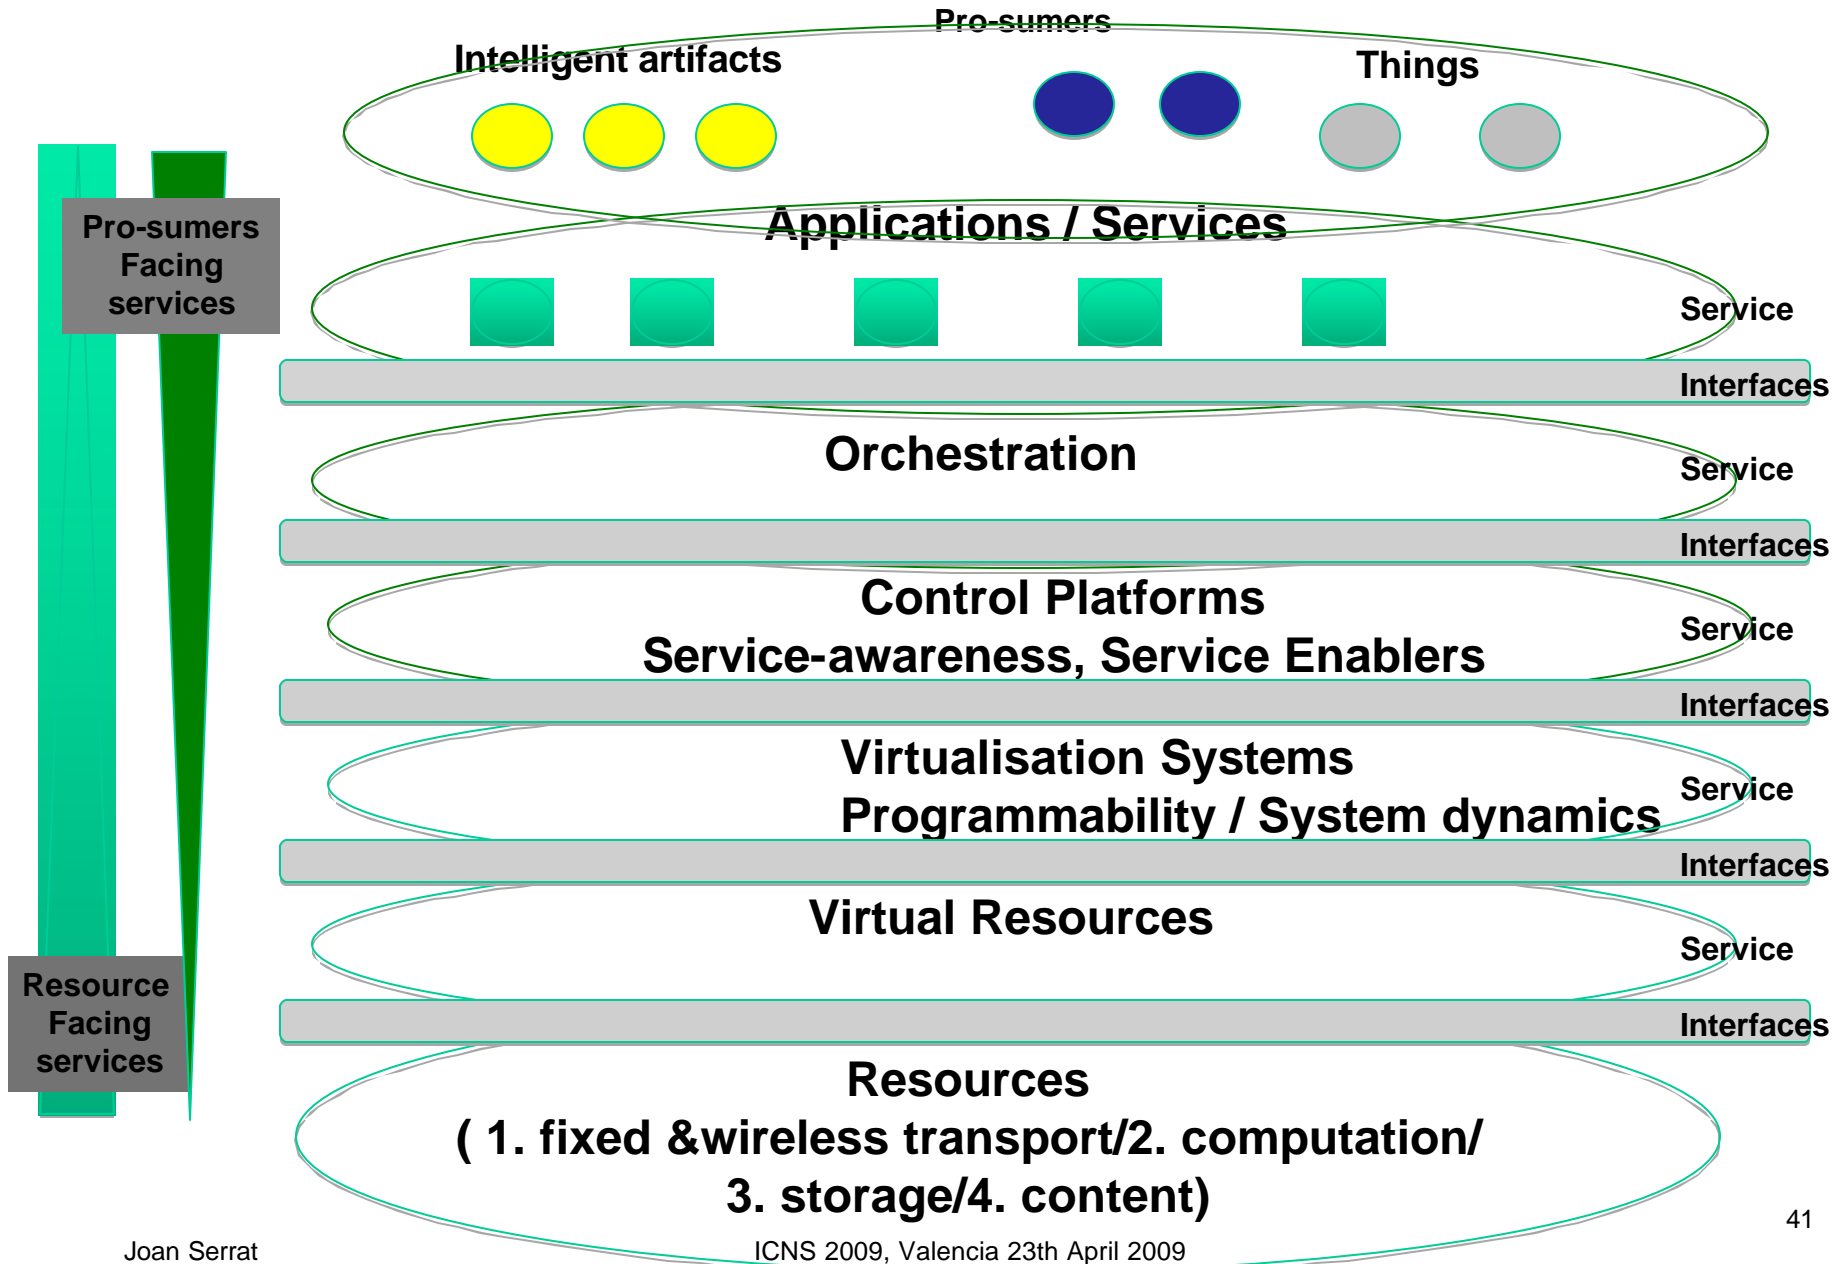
Pro-sumers

Intelligent artifacts

Things

Pro-sumers Facing services

Applications / Services

Service

Interfaces

Orchestration

Service

Interfaces

Control Platforms
Service-awareness, Service Enablers

Service

Interfaces

Virtualisation Systems
Programmability / System dynamics

Service

Interfaces

Virtual Resources

Service

Interfaces

Resource Facing services

Resources
( 1. fixed &wireless transport/2. computation/ 3. storage/4. content)

41

Joan Serrat

ICNS 2009, Valencia 23th April 2009